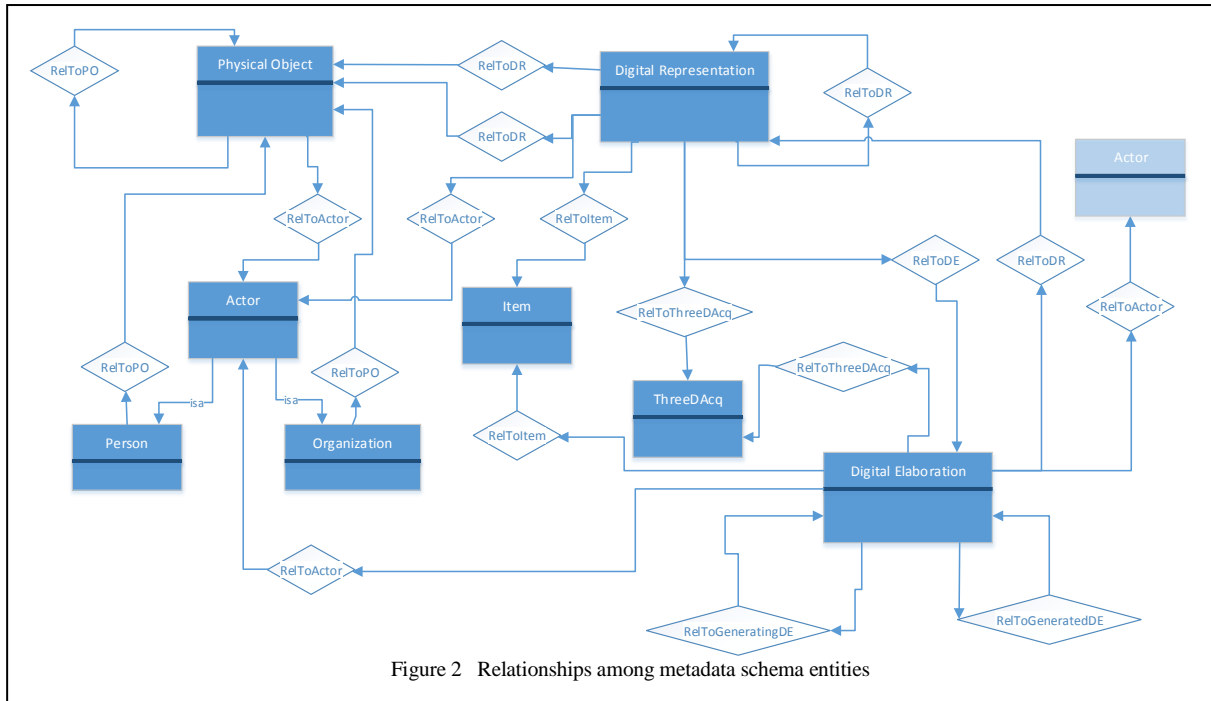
RelToPO

Physical Object

RelToDR

Digital Representation

RelToDR

RelToDR

RelToActor

RelToActor

RelToItem

Actor

RelToDE

RelToDR

RelToActor

Actor

Item

RelToThreeDAcq

RelToPO

RelToPO

RelToThreeDAcq

isa

isa

ThreeDAcq

Person

Organization

RelToItem

Digital Elaboration

RelToActor

RelToGeneratingDE

RelToGeneratedDE

Figure 2 Relationships among metadata schema entities